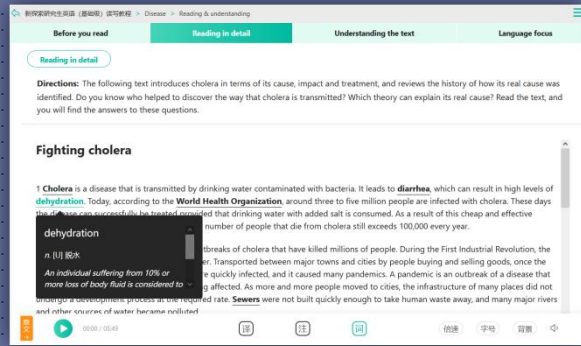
新探索研究生英语（基础级）读写教程 > Disease > Reading & understanding

Before you read | Reading in detail | Understanding the text | Language focus

Reading in detail

Directions: The following text introduces cholera in terms of its cause, impact and treatment, and reviews the history of how its real cause was identified. Do you know who helped to discover the way that cholera is transmitted? Which theory can explain its real cause? Read the text, and you will find the answers to these questions.

Fighting cholera

1 Cholera is a disease that is transmitted by drinking water contaminated with bacteria. It leads to diarrhea, which can result in high levels of dehydration. Today, according to the World Health Organization, around three to five million people are infected with cholera. These days the disease can successfully be treated provided that drinking water with added salt is consumed. As a result of this cheap and effective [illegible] number of people that die from cholera still exceeds 100,000 every year.

dehydration

n. [U] 脱水

An individual suffering from 10% or more loss of body fluid is considered to

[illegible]tbreaks of cholera that have killed millions of people. During the First Industrial Revolution, the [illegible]r. Transported between major towns and cities by people buying and selling goods, once the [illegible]re quickly infected, and it caused many pandemics. A pandemic is an outbreak of a disease that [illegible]g affected. As more and more people moved to cities, the infrastructure of many places did not undergo a development process at the required rate. Sewers were not built quickly enough to take human waste away, and many major rivers and other sources of water became polluted

00:00 / 03:49
译 注 词
倍速 字号 背景